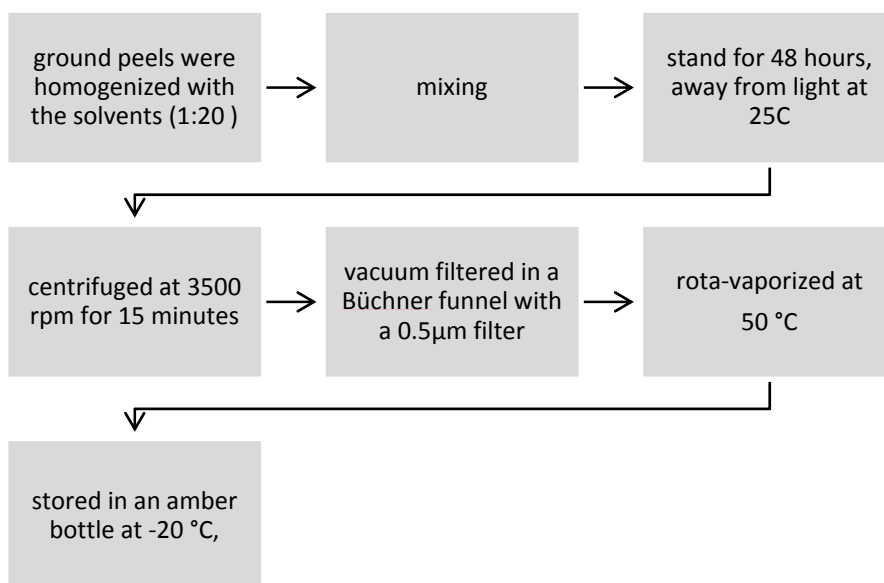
ground peels were homogenized with the solvents (1:20 )

mixing

stand for 48 hours, away from light at 25C

centrifuged at 3500 rpm for 15 minutes

vacuum filtered in a Büchner funnel with a 0.5μm filter

rota-vaporized at 50 °C

stored in an amber bottle at -20 °C,